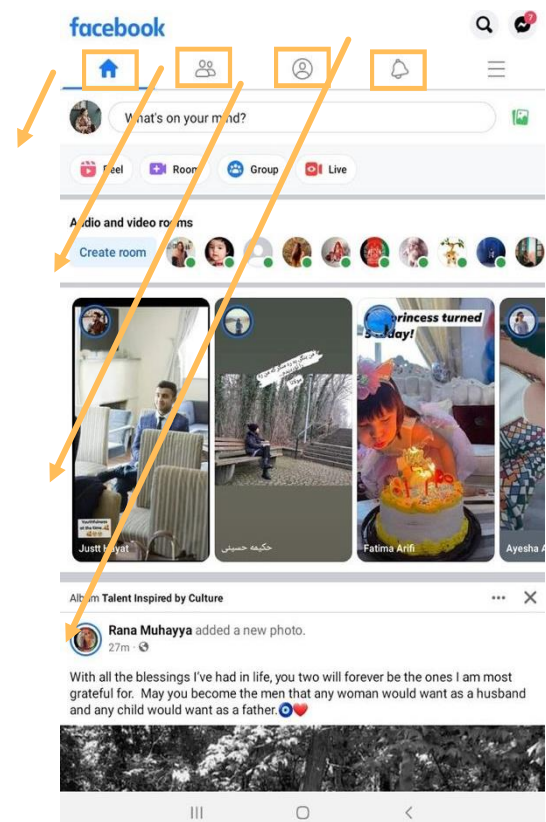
facebook

What's on your mind?

Reel Room Group Live

Audio and video rooms

Create room

princess turned
day!

Justt Hayat

حکیمه حسینی

Fatima Arifi

Ayesha A

Album Talent Inspired by Culture

Rana Muhayya added a new photo.
27m ·

With all the blessings I've had in life, you two will forever be the ones I am most grateful for. May you become the men that any woman would want as a husband and any child would want as a father.🧿❤️